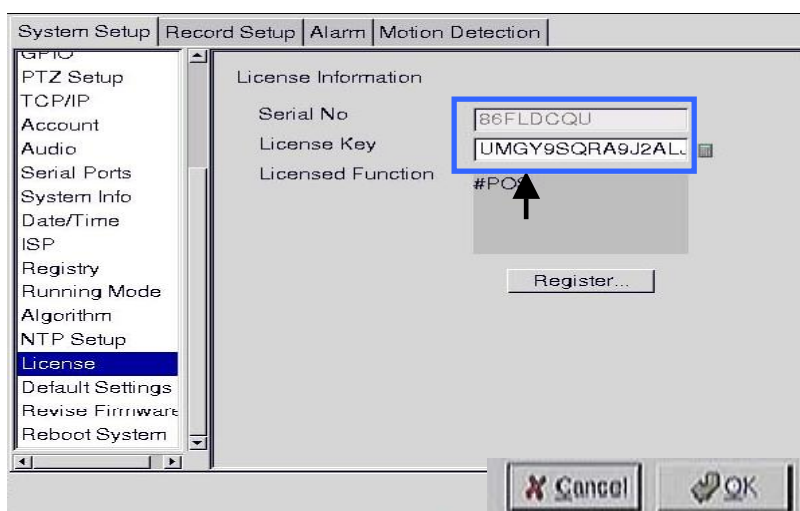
System Setup | Record Setup | Alarm | Motion Detection

GPIO
PTZ Setup
TCP/IP
Account
Audio
Serial Ports
System Info
Date/Time
ISP
Registry
Running Mode
Algorithm
NTP Setup
License
Default Settings
Revise Firmware
Reboot System

License Information

Serial No 86FLDCQU
License Key UMGY9SQRA9J2ALJ
Licensed Function #POS

Register...

Cancel
OK